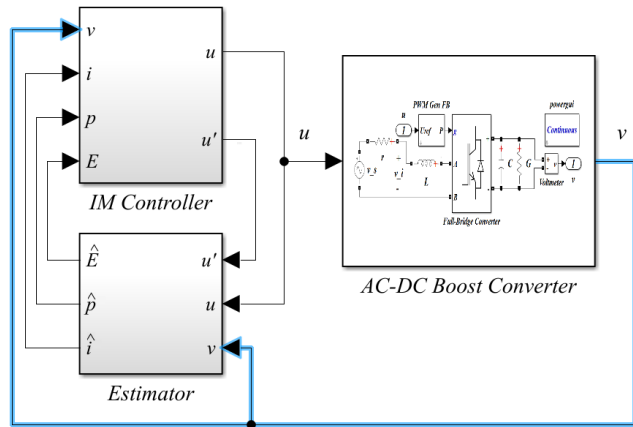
$v$
$i$
$p$
$E$
$u$
$u'$
IM Controller
$u$
PWM Gen FB
1
Uref P
g
r
v_s
v_i
L
A
B
Full-Bridge Converter
C
G
powergui
Continuous
Voltmeter
1
v
$v$
AC-DC Boost Converter
$\hat{E}$
$\hat{p}$
$\hat{i}$
$u'$
$u$
$v$
Estimator